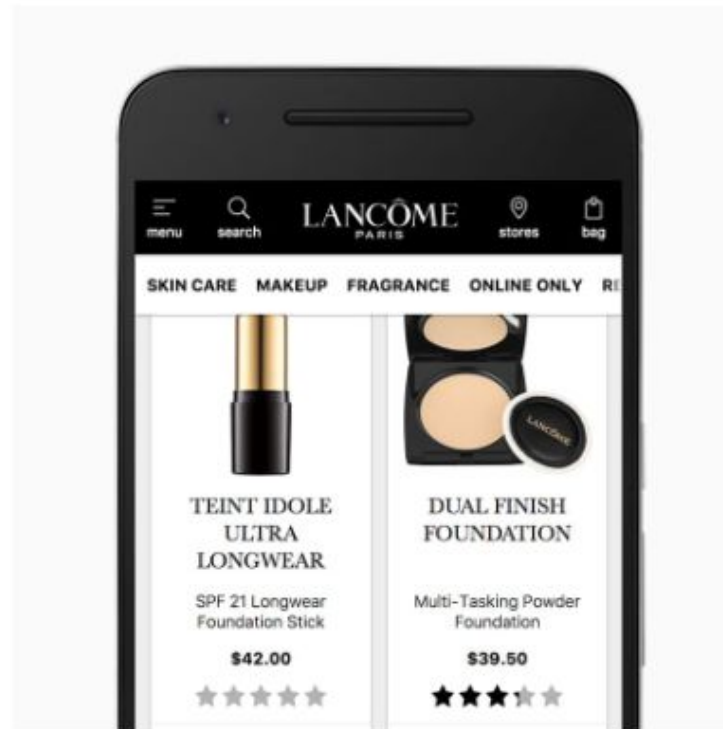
menu search LANCÔME PARIS stores bag

SKIN CARE MAKEUP FRAGRANCE ONLINE ONLY R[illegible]

LANCÔME

TEINT IDOLE ULTRA LONGWEAR

SPF 21 Longwear Foundation Stick

$42.00

DUAL FINISH FOUNDATION

Multi-Tasking Powder Foundation

$39.50